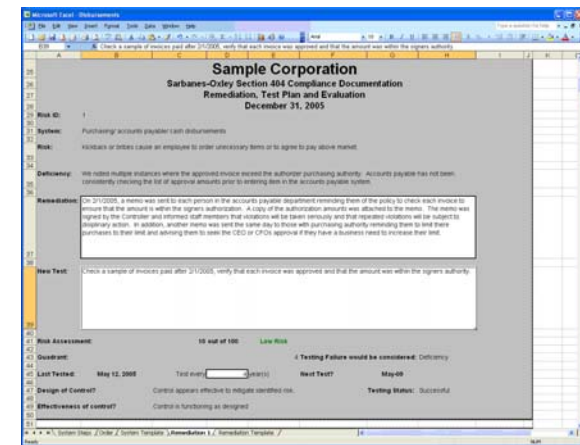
Microsoft Excel - Disbursements

File Edit View Insert Format Tools Data Window Help

E39 Check a sample of invoices paid after 2/1/2005, verify that each invoice was approved and that the amount was within the signers authority.

Sample Corporation
Sarbanes-Oxley Section 404 Compliance Documentation
Remediation, Test Plan and Evaluation
December 31, 2005

Risk ID: 1

System: Purchasing/ accounts payable/ cash disbursements

Risk: Kickbacks or bribes cause an employee to order unnecessary items or to agree to pay above market

Deficiency: We noted multiple instances where the approved invoice exceed the authorizer purchasing authority. Accounts payable has not been consistently checking the list of approval amounts prior to entering item in the accounts payable system.

Remediation: On 2/1/2005, a memo was sent to each person in the accounts payable department reminding them of the policy to check each invoice to ensure that the amount is within the signers authorization. A copy of the authorization amounts was attached to the memo. The memo was signed by the Controller and informed staff members that violations will be taken seriously and that repeated violations will be subject to disiplinary action. In addition, another memo was sent the same day to those with purchasing authority reminding them to limit there purchases to their limit and advising them to seek the CEO or CFOs approval if they have a business need to increase their limit.

New Test: Check a sample of invoices paid after 2/1/2005, verify that each invoice was approved and that the amount was within the signers authority.

Risk Assessment: 10 out of 100 Low Risk

Quadrant: A Testing Failure would be considered: Deficiency

Last Tested: May 12, 2005 Test every year(s) Next Test? May-06

Design of Control? Control appears effective to mitigate identified risk. Testing Status: Successful

Effectiveness of control? Control is functioning as designed

System Steps / Order / System Template / Remediation 1 / Remediation Template /

Ready